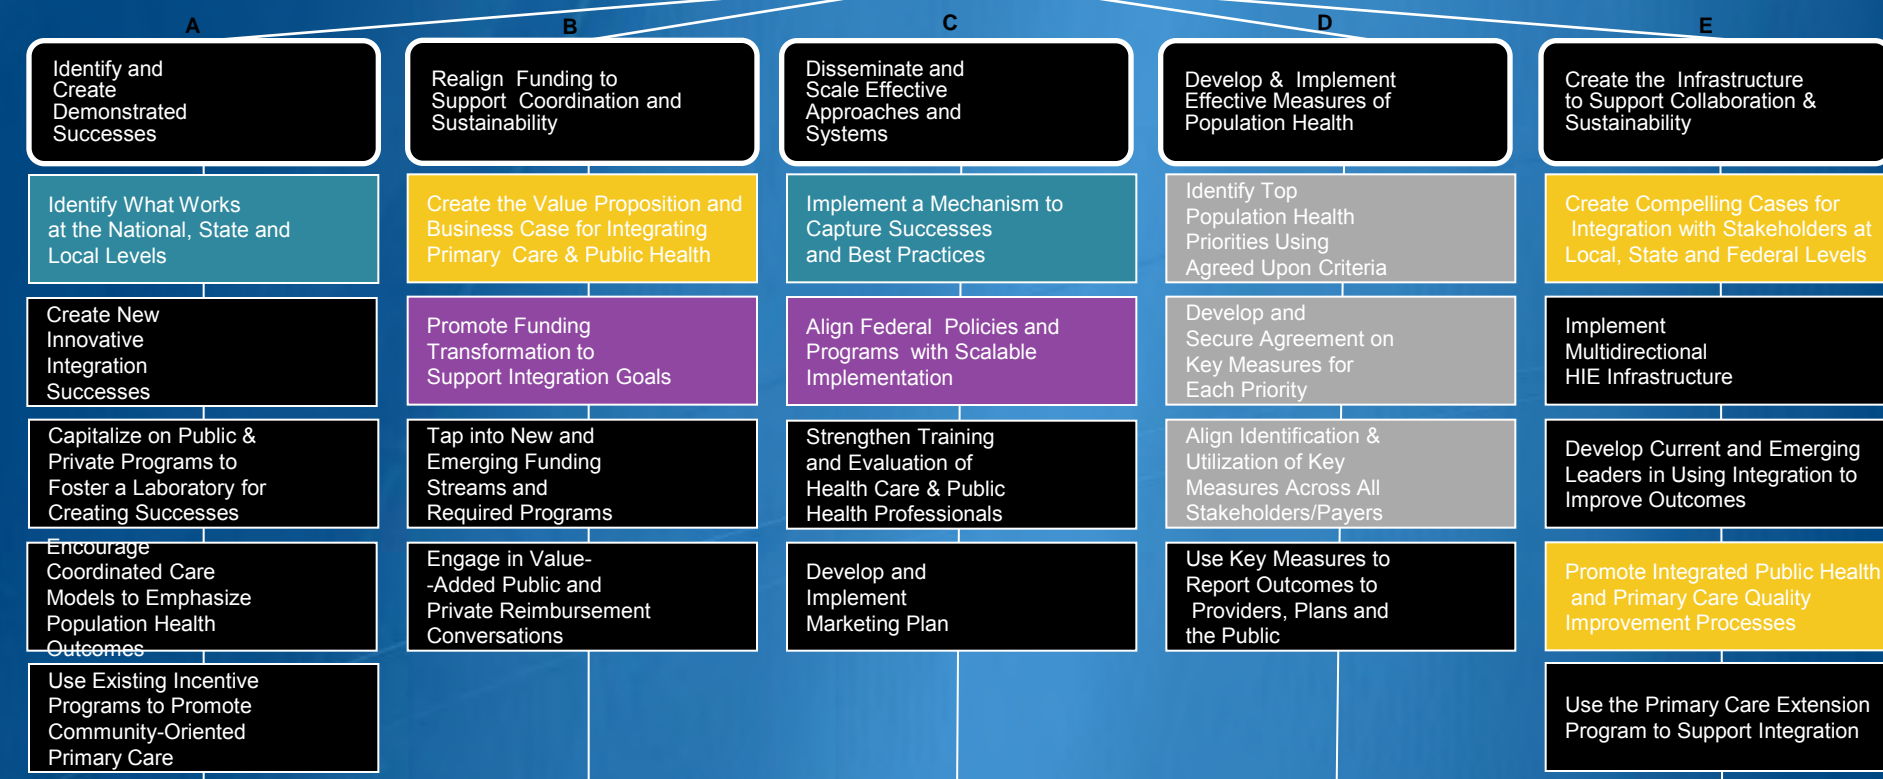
A

Identify and Create Demonstrated Successes

Identify What Works at the National, State and Local Levels

Create New Innovative Integration Successes

Capitalize on Public & Private Programs to Foster a Laboratory for Creating Successes

Encourage Coordinated Care Models to Emphasize Population Health Outcomes

Use Existing Incentive Programs to Promote Community-Oriented Primary Care

B

Realign Funding to Support Coordination and Sustainability

Create the Value Proposition and Business Case for Integrating Primary Care & Public Health

Promote Funding Transformation to Support Integration Goals

Tap into New and Emerging Funding Streams and Required Programs

Engage in Value--Added Public and Private Reimbursement Conversations

C

Disseminate and Scale Effective Approaches and Systems

Implement a Mechanism to Capture Successes and Best Practices

Align Federal Policies and Programs with Scalable Implementation

Strengthen Training and Evaluation of Health Care & Public Health Professionals

Develop and Implement Marketing Plan

D

Develop & Implement Effective Measures of Population Health

Identify Top Population Health Priorities Using Agreed Upon Criteria

Develop and Secure Agreement on Key Measures for Each Priority

Align Identification & Utilization of Key Measures Across All Stakeholders/Payers

Use Key Measures to Report Outcomes to Providers, Plans and the Public

E

Create the Infrastructure to Support Collaboration & Sustainability

Create Compelling Cases for Integration with Stakeholders at Local, State and Federal Levels

Implement Multidirectional HIE Infrastructure

Develop Current and Emerging Leaders in Using Integration to Improve Outcomes

Promote Integrated Public Health and Primary Care Quality Improvement Processes

Use the Primary Care Extension Program to Support Integration